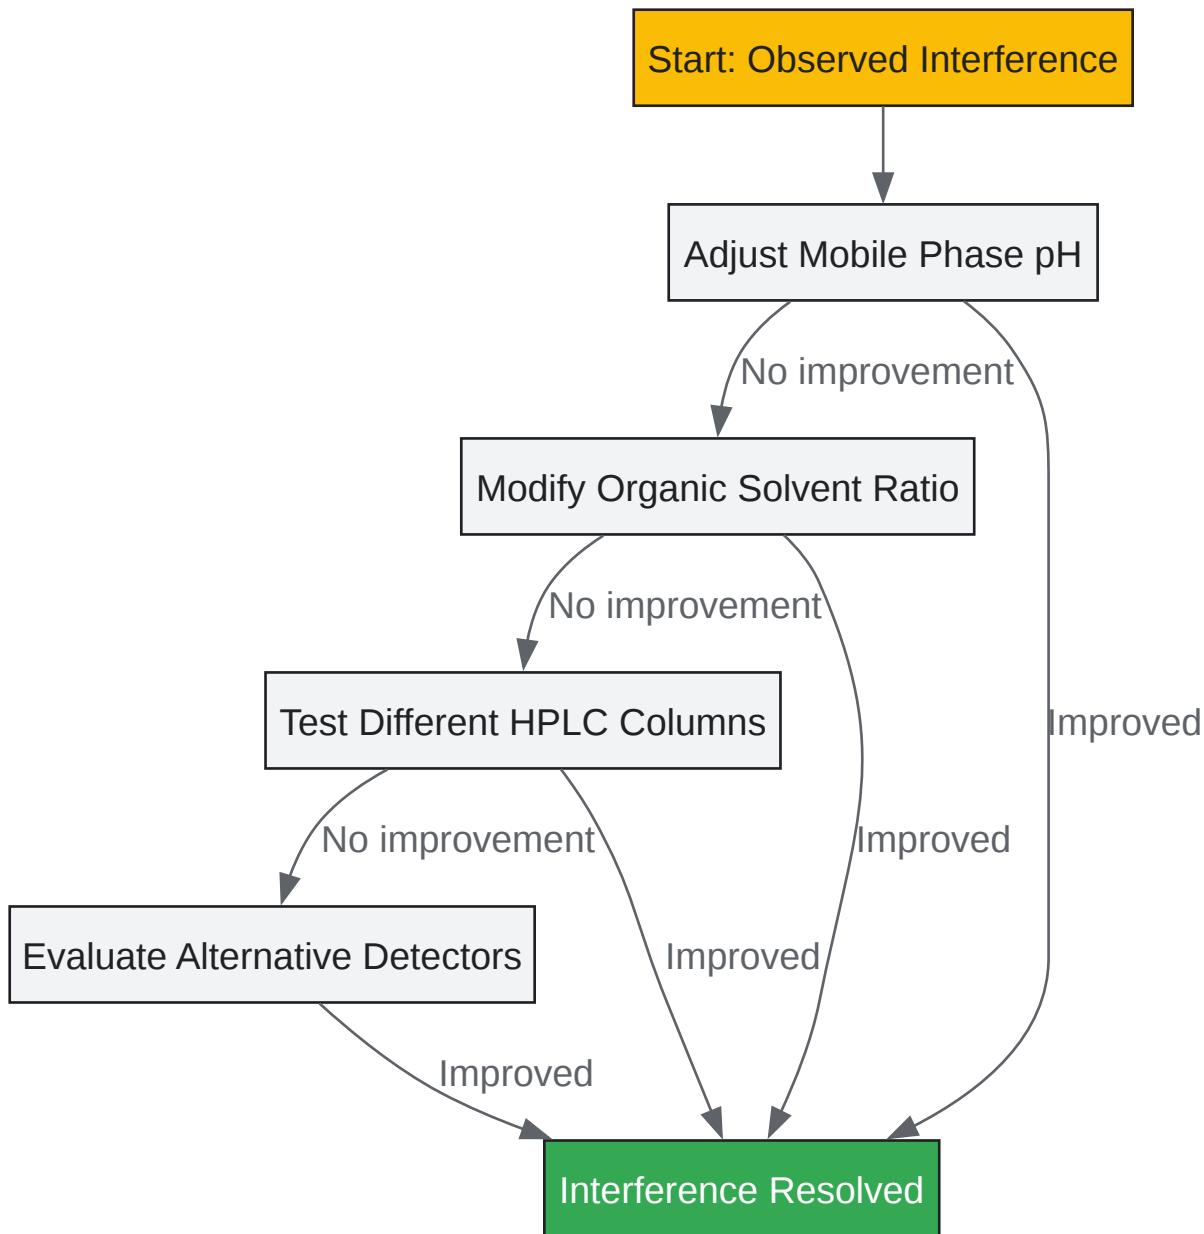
Start: Observed Interference

Adjust Mobile Phase pH

No improvement

Modify Organic Solvent Ratio

No improvement

Test Different HPLC Columns

No improvement

Evaluate Alternative Detectors

Improved

Improved

Improved

Improved

Interference Resolved